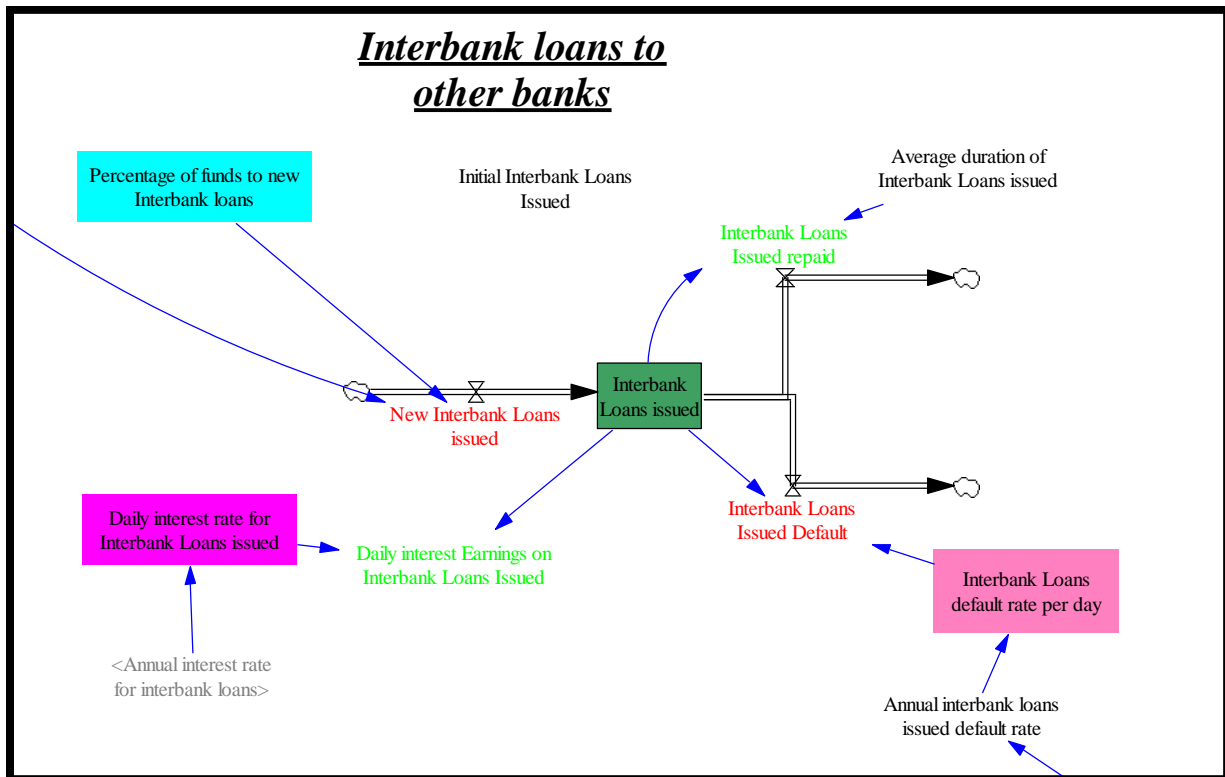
Interbank loans to other banks

Percentage of funds to new Interbank loans

Initial Interbank Loans Issued

Average duration of Interbank Loans issued

Interbank Loans Issued repaid

Interbank Loans issued

New Interbank Loans issued

Interbank Loans Issued Default

Daily interest rate for Interbank Loans issued

Daily interest Earnings on Interbank Loans Issued

Interbank Loans default rate per day

<Annual interest rate for interbank loans>

Annual interbank loans issued default rate